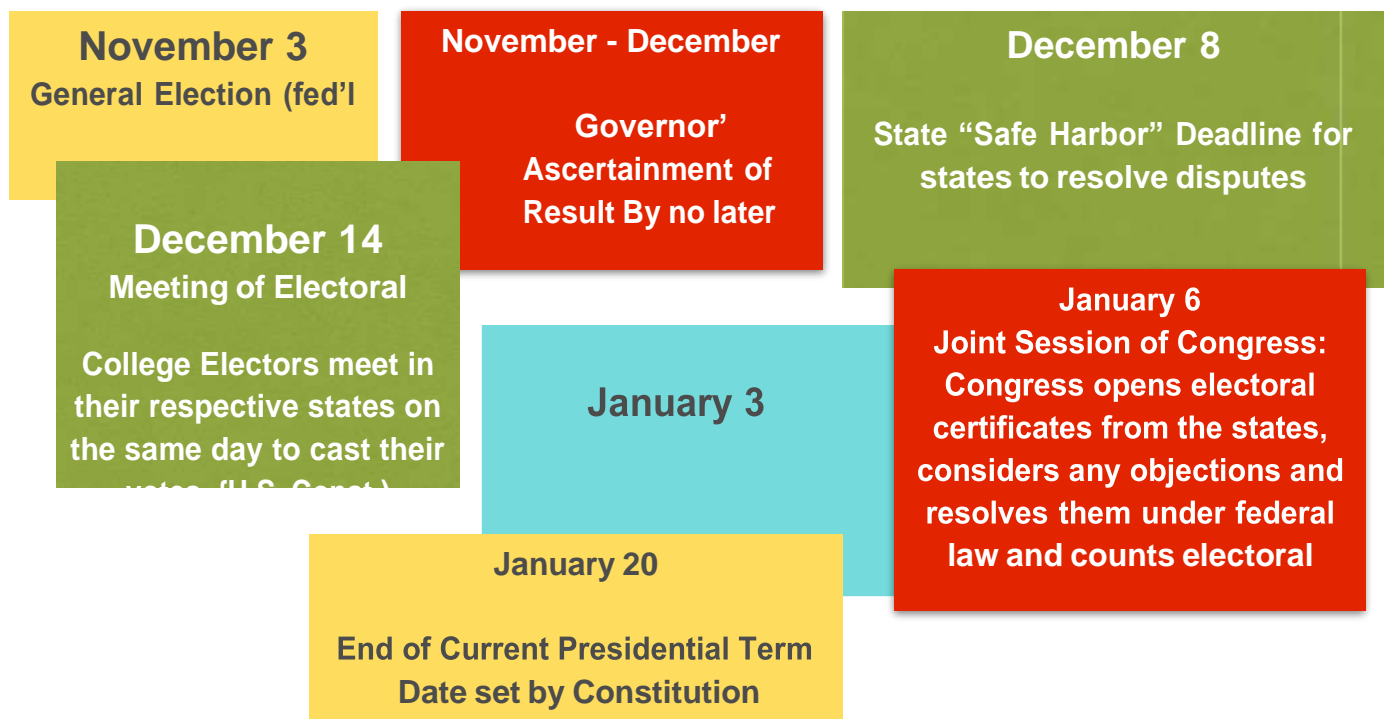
November 3
General Election (fed'l

November - December

Governor'
Ascertainment of
Result By no later

December 8

State "Safe Harbor" Deadline for states to resolve disputes

December 14
Meeting of Electoral

College Electors meet in their respective states on the same day to cast their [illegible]

January 3

January 6
Joint Session of Congress:
Congress opens electoral certificates from the states, considers any objections and resolves them under federal law and counts electoral

January 20

End of Current Presidential Term
Date set by Constitution